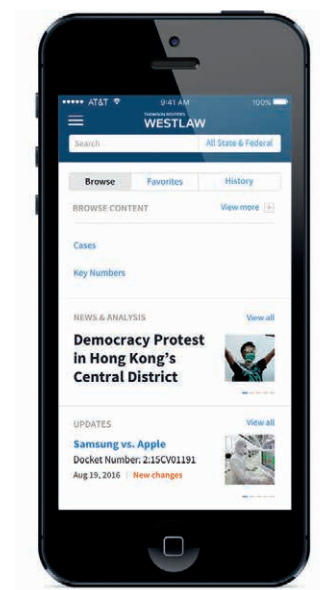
••••• AT&T 9:41 AM 100%

THOMSON REUTERS
WESTLAW

Search
All State & Federal

Browse
Favorites
History

BROWSE CONTENT
View more

Cases

Key Numbers

NEWS & ANALYSIS
View all

Democracy Protest in Hong Kong's Central District

UPDATES
View all

Samsung vs. Apple
Docket Number: 2:15CV01191
Aug 19, 2016 | New changes